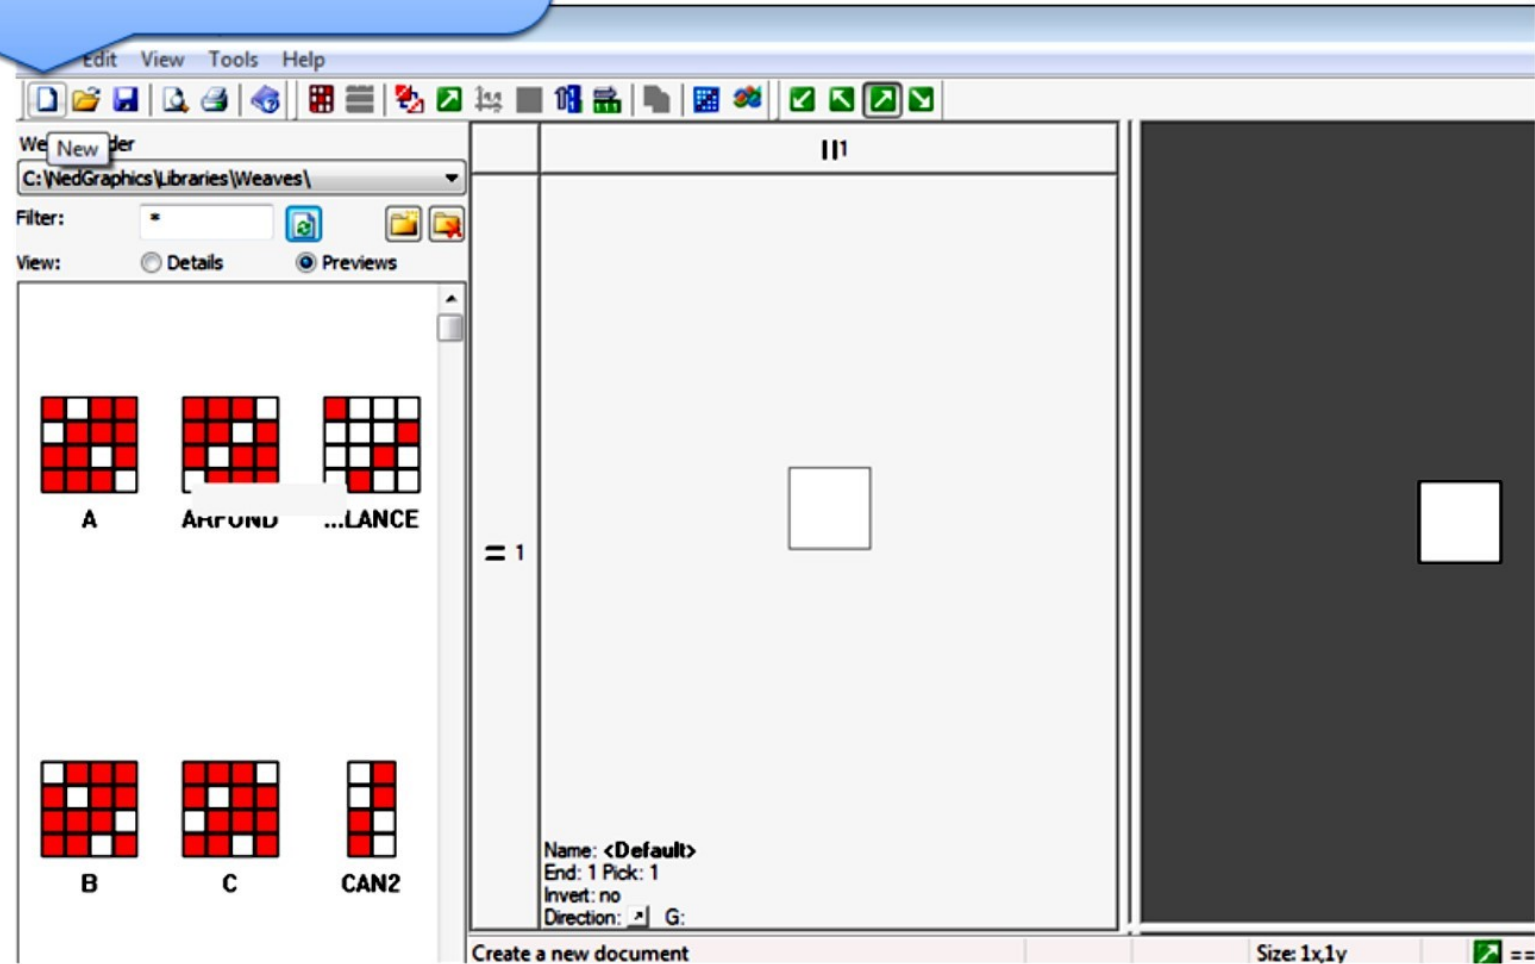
Edit View Tools Help

We New der

C:\NedGraphics\Libraries\Weaves\

Filter: *

View: Details Previews

A

ARFUND

...LANCE

B

C

CAN2

1

1

Name: <Default>
End: 1 Pick: 1
Invert: no
Direction: G:

Create a new document

Size: 1x,1y